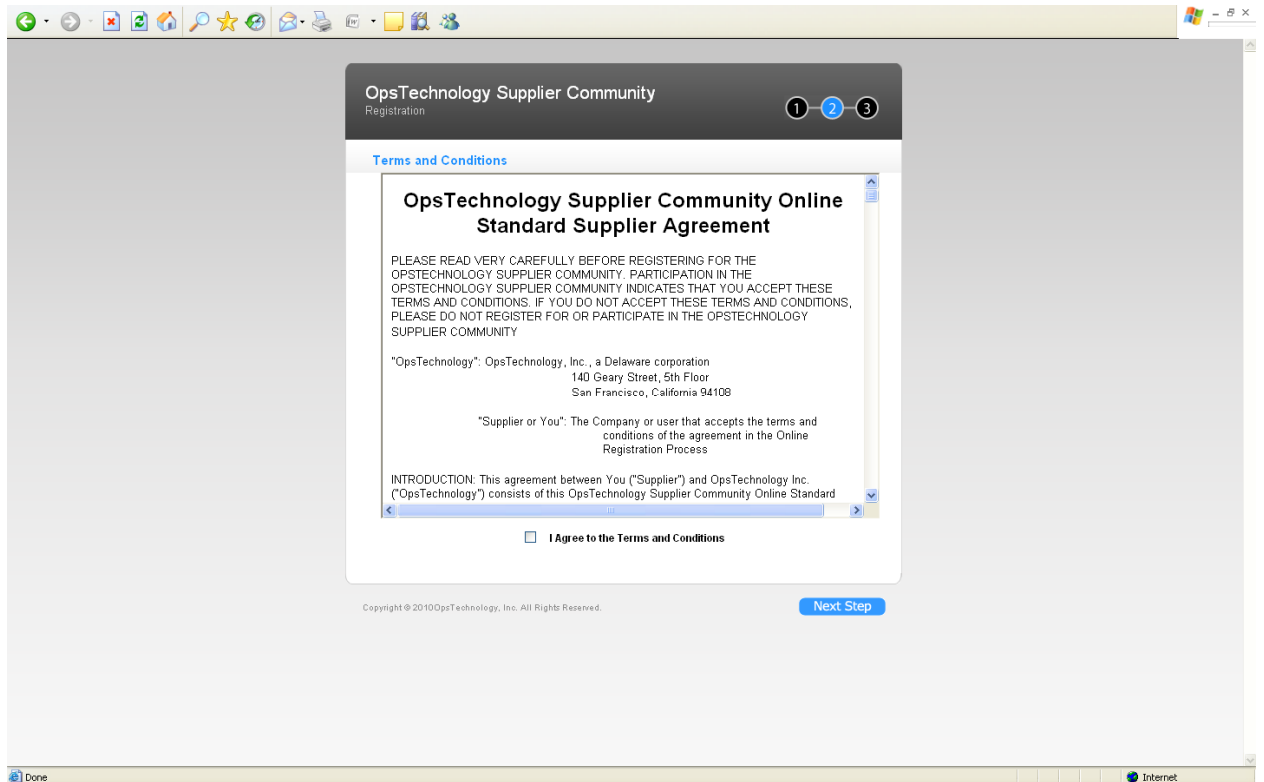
OpsTechnology Supplier Community
Registration

1 2 3

Terms and Conditions

OpsTechnology Supplier Community Online Standard Supplier Agreement

PLEASE READ VERY CAREFULLY BEFORE REGISTERING FOR THE OPSTECHNOLOGY SUPPLIER COMMUNITY. PARTICIPATION IN THE OPSTECHNOLOGY SUPPLIER COMMUNITY INDICATES THAT YOU ACCEPT THESE TERMS AND CONDITIONS. IF YOU DO NOT ACCEPT THESE TERMS AND CONDITIONS, PLEASE DO NOT REGISTER FOR OR PARTICIPATE IN THE OPSTECHNOLOGY SUPPLIER COMMUNITY

"OpsTechnology": OpsTechnology, Inc., a Delaware corporation
140 Geary Street, 5th Floor
San Francisco, California 94108

"Supplier or You": The Company or user that accepts the terms and conditions of the agreement in the Online Registration Process

INTRODUCTION: This agreement between You ("Supplier") and OpsTechnology Inc. ("OpsTechnology") consists of this OpsTechnology Supplier Community Online Standard

I Agree to the Terms and Conditions

Copyright © 2010OpsTechnology, Inc. All Rights Reserved.

Next Step

Done

Internet